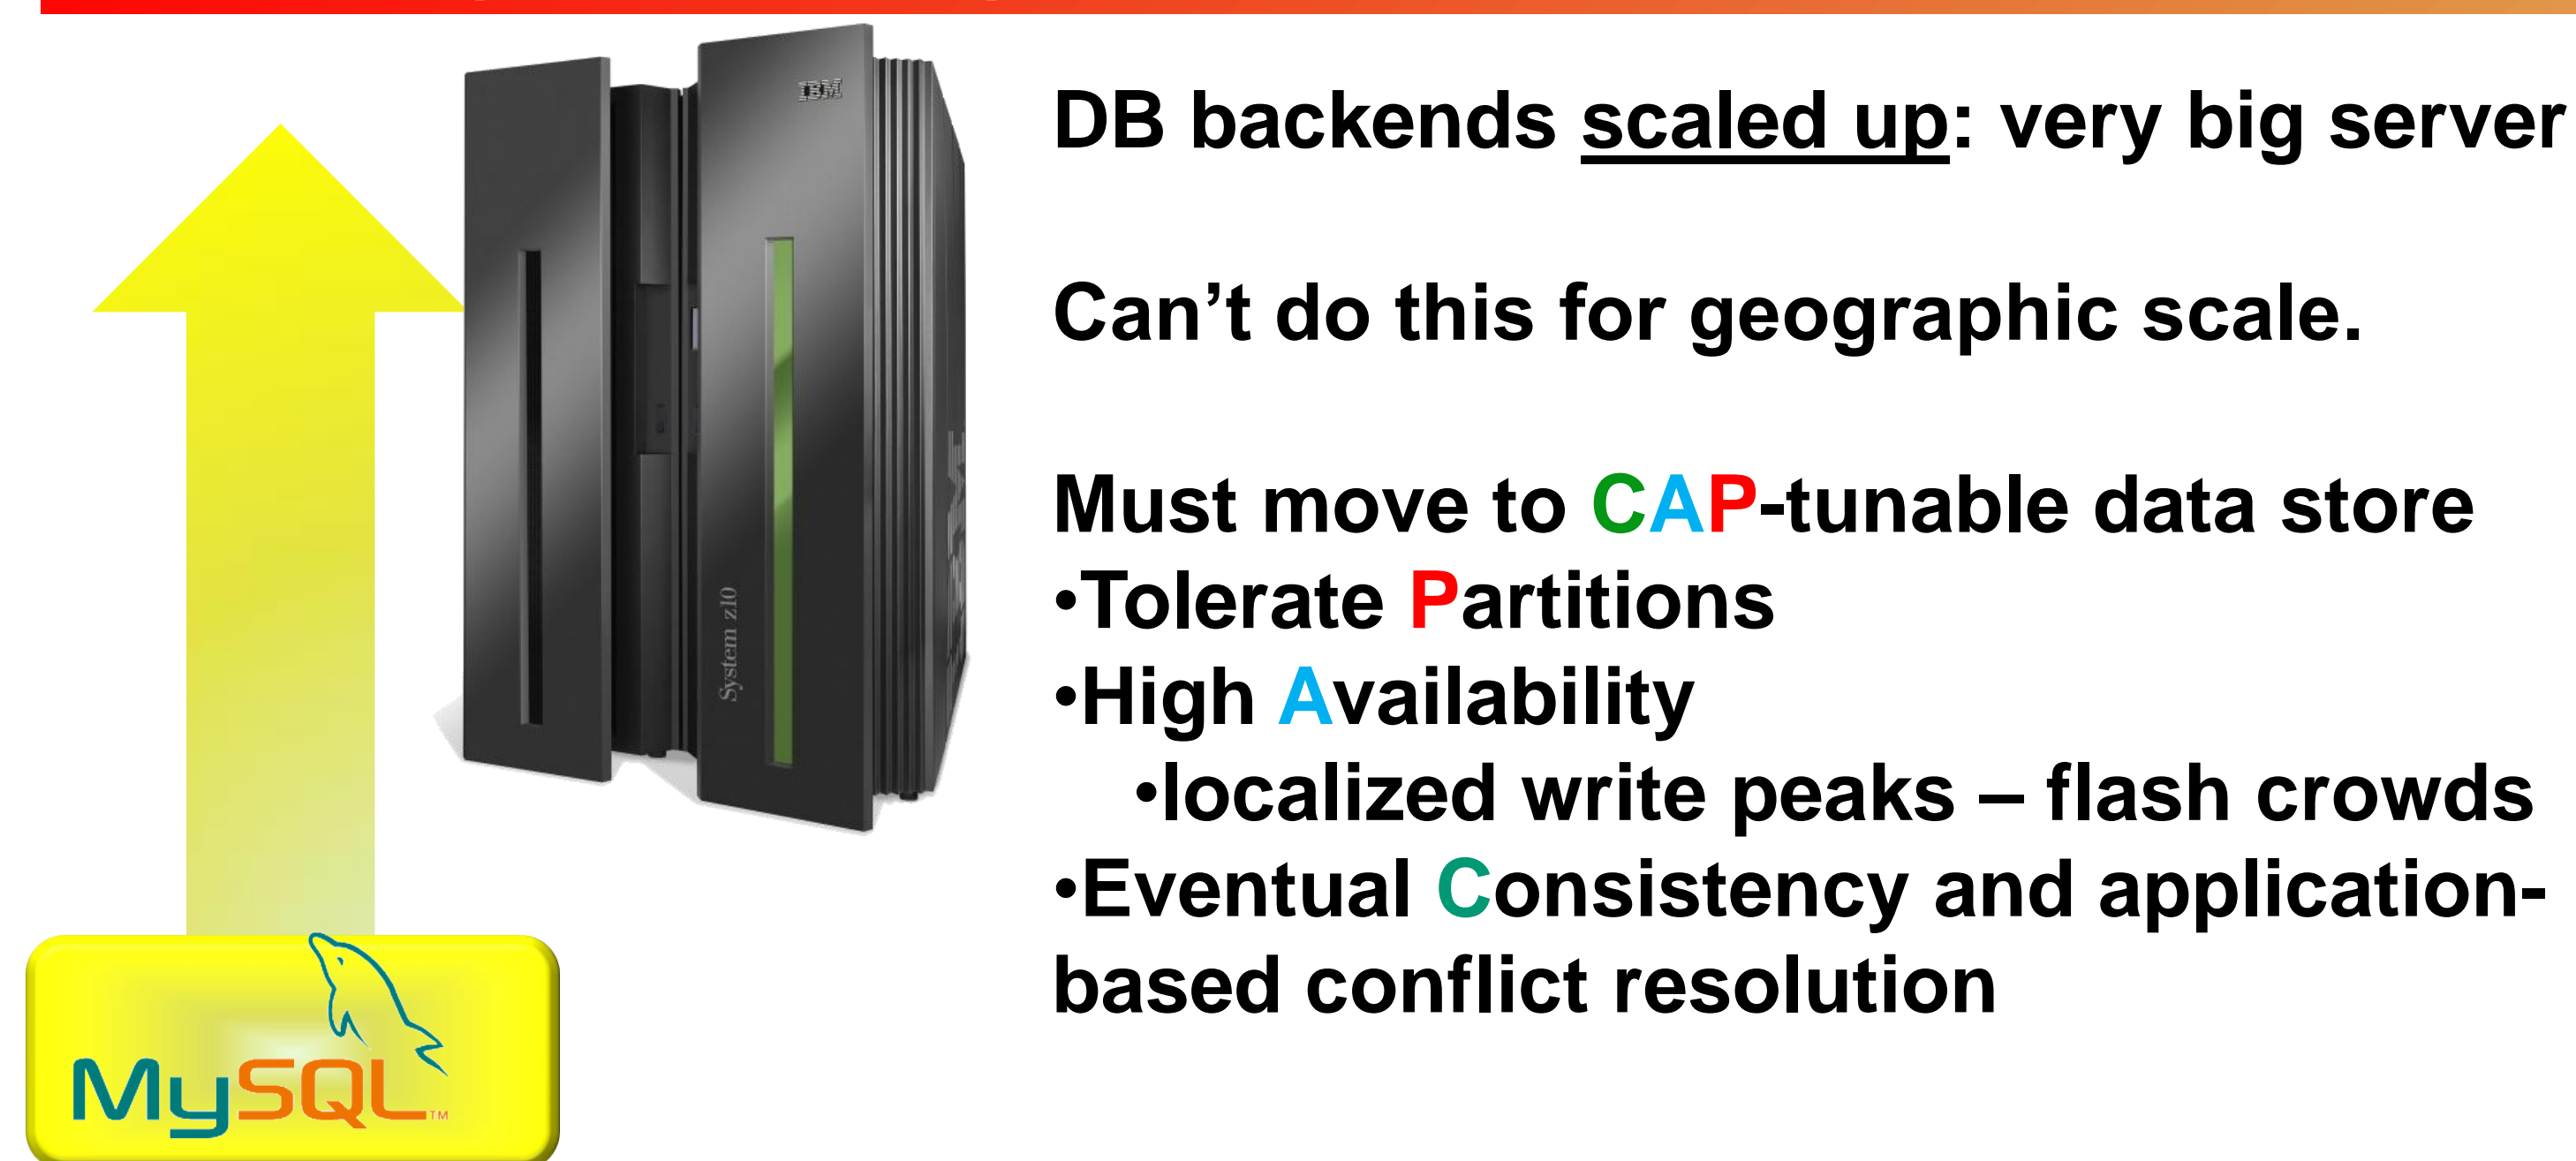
IBM

System z10

MySQL™

DB backends scaled up: very big server

Can’t do this for geographic scale.

Must move to CAP-tunable data store
•Tolerate Partitions
•High Availability
•localized write peaks – flash crowds
•Eventual Consistency and application-based conflict resolution